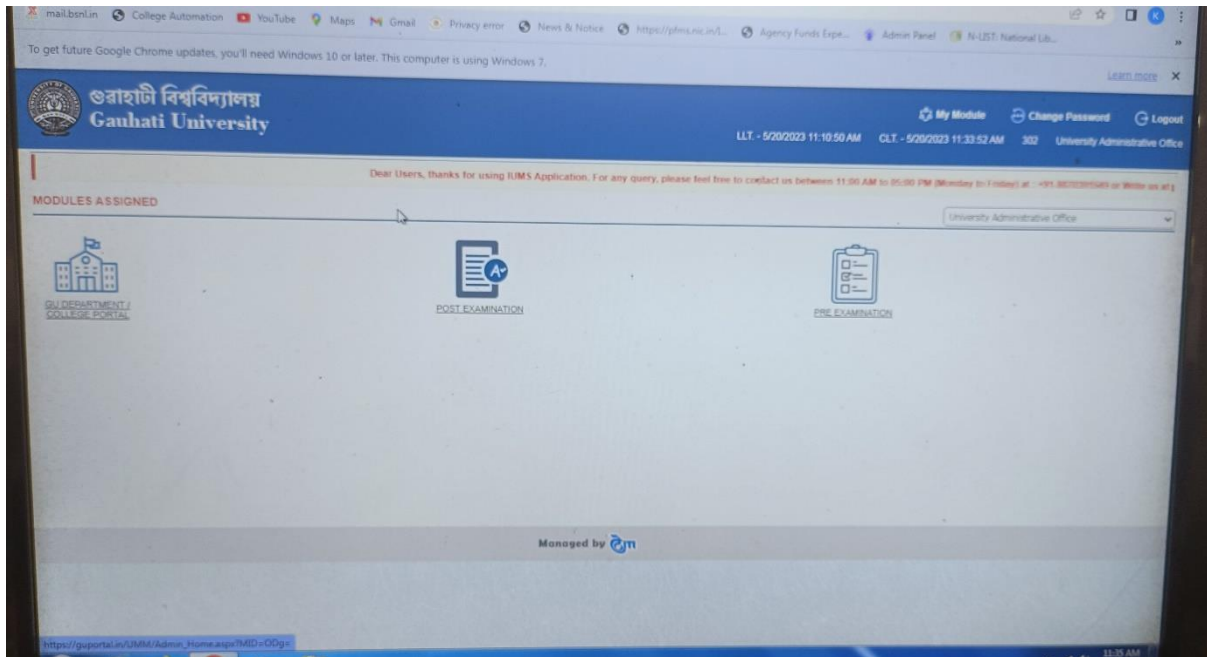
mail.bsnl.in College Automation YouTube Maps Gmail Privacy error News & Notice https://pfms.nic.in/... Agency Funds Expe... Admin Panel N-LIST: National Lib...

To get future Google Chrome updates, you'll need Windows 10 or later. This computer is using Windows 7.

Learn more

গুৱাহাটী বিশ্ববিদ্যালয়
Gauhati University

My Module Change Password Logout

LLT. - 5/20/2023 11:10:50 AM CLT. - 5/20/2023 11:33:52 AM 302 University Administrative Office

Dear Users, thanks for using IUMS Application. For any query, please feel free to contact us between 11:00 AM to 05:00 PM (Monday to Friday) at : +91 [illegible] or Write us at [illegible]

MODULES ASSIGNED

University Administrative Office

GU DEPARTMENT / COLLEGE PORTAL

POST EXAMINATION

PRE EXAMINATION

Managed by

https://guportal.in/UMM/Admin_Home.aspx?MID=ODg=

11:35 AM